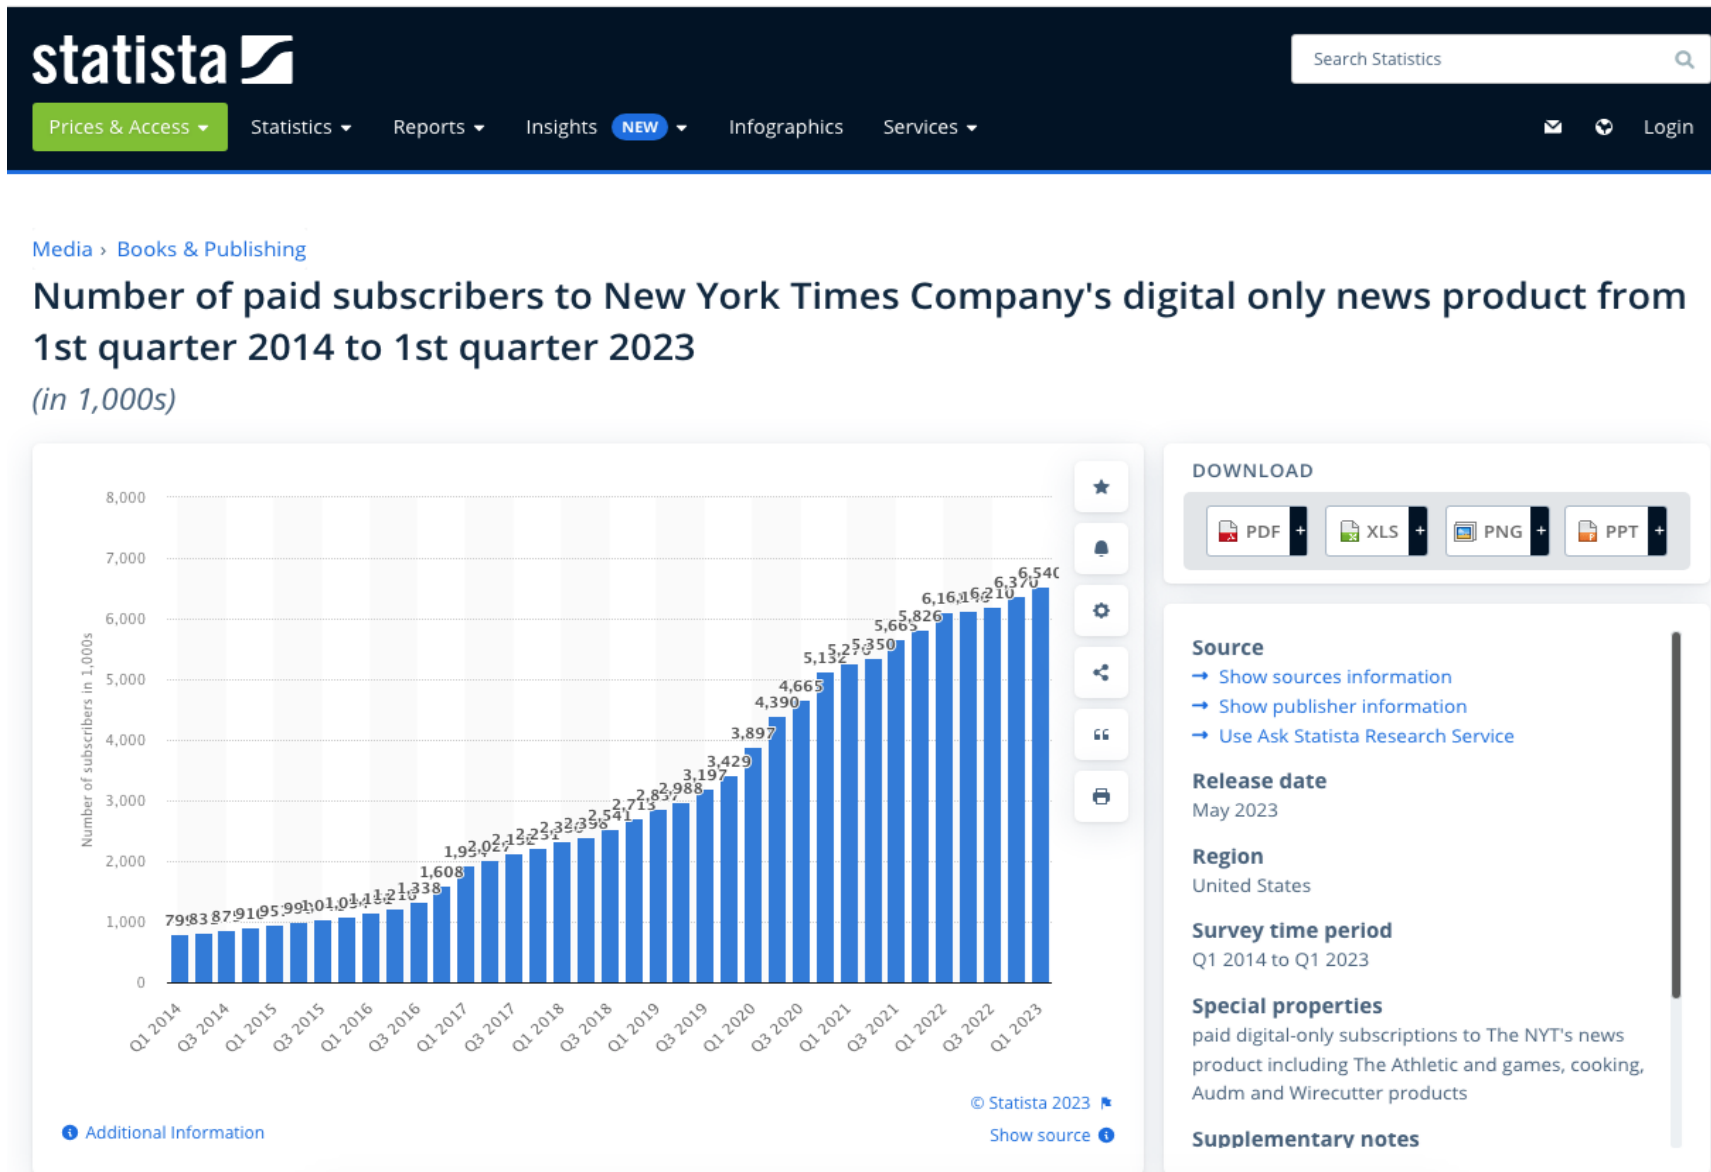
statista

Search Statistics

Prices & Access Statistics Reports Insights NEW Infographics Services Login

Media › Books & Publishing

Number of paid subscribers to New York Times Company's digital only news product from 1st quarter 2014 to 1st quarter 2023

(in 1,000s)

8,000
7,000
6,000
5,000
4,000
3,000
2,000
1,000
0

Number of subscribers in 1,000s

799 832 875 910 957 991 1,010 1,047 1,132 1,210 1,338 1,608 1,954 2,027 2,152 2,251 2,339 2,388 2,541 2,713 2,833 2,988 3,197 3,429 3,897 4,390 4,665 5,132 5,270 5,350 5,665 5,826 6,160 6,162 6,210 6,370 6,540

Q1 2014 Q3 2014 Q1 2015 Q3 2015 Q1 2016 Q3 2016 Q1 2017 Q3 2017 Q1 2018 Q3 2018 Q1 2019 Q3 2019 Q1 2020 Q3 2020 Q1 2021 Q3 2021 Q1 2022 Q3 2022 Q1 2023

© Statista 2023

Additional Information

Show source

DOWNLOAD

PDF + XLS + PNG + PPT +

Source
→ Show sources information
→ Show publisher information
→ Use Ask Statista Research Service

Release date
May 2023

Region
United States

Survey time period
Q1 2014 to Q1 2023

Special properties
paid digital-only subscriptions to The NYT's news product including The Athletic and games, cooking, Audm and Wirecutter products

Supplementary notes